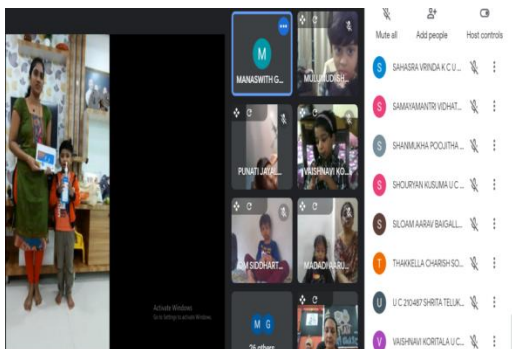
M
MANASWITH G...
MULUGUDISH...
PUNATI JAYA...
VAISHNAVI KO...
...M SIDDHART...
MADADI KARU...
Activate Windows
Go to Settings to activate Windows.
M G
26 others
Mute all
Add people
Host controls
S SAHASRA VRINDA K C U...
S SAMAYAMANTRI VIDHAT...
S SHANMUKHA POOJITHA ...
S SHOURYAN KUSUMA U C...
S SILOAM AARAV BAIGALL...
T THAKKELLA CHARISH SO...
U U C 210487 SHRITA TELUK...
V VAISHNAVI KORITALA U C...